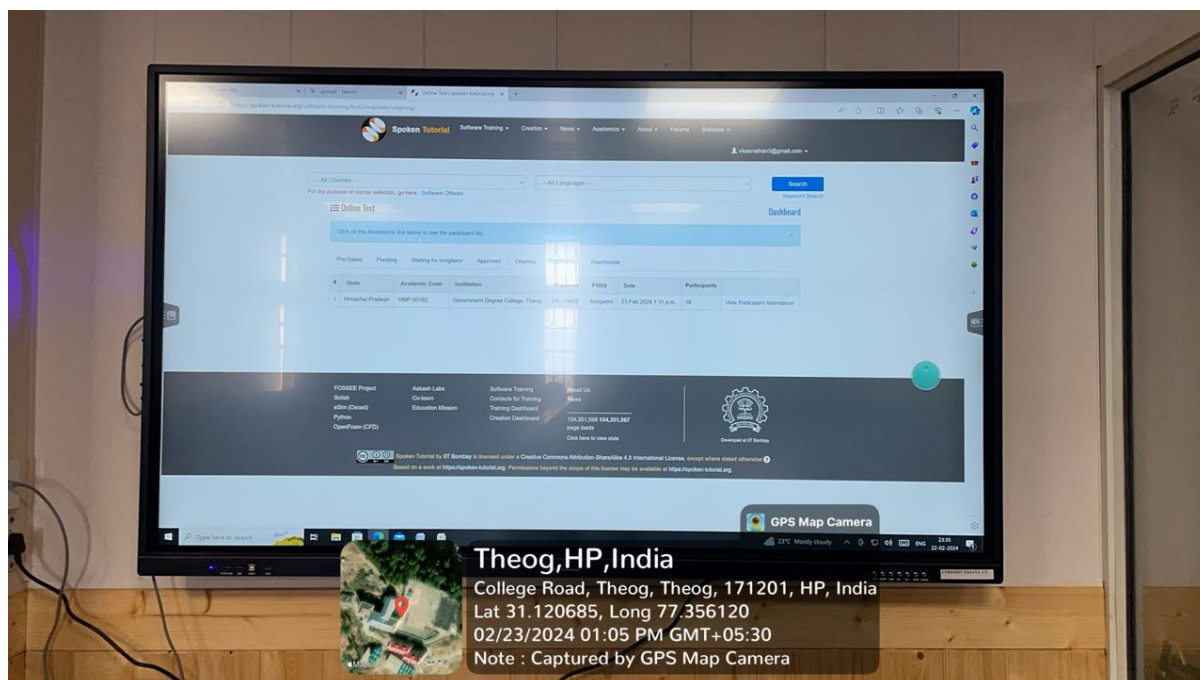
google - Search

Online Test | spoken-tutorial.org

spoken-tutorial.org/software-training/test/invigilator/ongoing/

Spoken Tutorial

Software Training ▾ Creation ▾ News ▾ Academics ▾ About ▾ Forums Statistics ▾

vkasnathan3@gmail.com ▾

-- All Courses --

-- All Languages --

Search

For the purpose of course selection, go here : Software Offered

Keyword Search

Online Test

Dashboard

Click on the Attendance link below to see the participant list.

Pre-Dated Pending Waiting for Invigilator Approved Ongoing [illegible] Reschedule

| # | State | Academic Code | Institution | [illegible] | FOSS | Date | Participants | |
|---|---|---|---|---|---|---|---|---|
| 1 | Himachal Pradesh | HMP-00182 | Government Degree College, Theog | DR. VIKAS | Avogadro | 23 Feb 2024 1:11 p.m. | 16 | View Participant Attendance |

FOSSEE Project
Scilab
eSim (Oscad)
Python
OpenFoam (CFD)

Aakash Labs
Co-learn
Education Mission

Software Training
Contacts for Training
Training Dashboard
Creation Dashboard

About Us
News

194,351,568 194,351,567
page loads
Click here to view stats

Developed at IIT Bombay

Spoken Tutorial by IIT Bombay is licensed under a Creative Commons Attribution-ShareAlike 4.0 International License, except where stated otherwise
Based on a work at https://spoken-tutorial.org. Permissions beyond the scope of this license may be available at https://spoken-tutorial.org.

Type here to search

23°C Mostly cloudy ENG 23:35 22-02-2024

GPS Map Camera

Theog,HP,India
College Road, Theog, Theog, 171201, HP, India
Lat 31.120685, Long 77.356120
02/23/2024 01:05 PM GMT+05:30
Note : Captured by GPS Map Camera